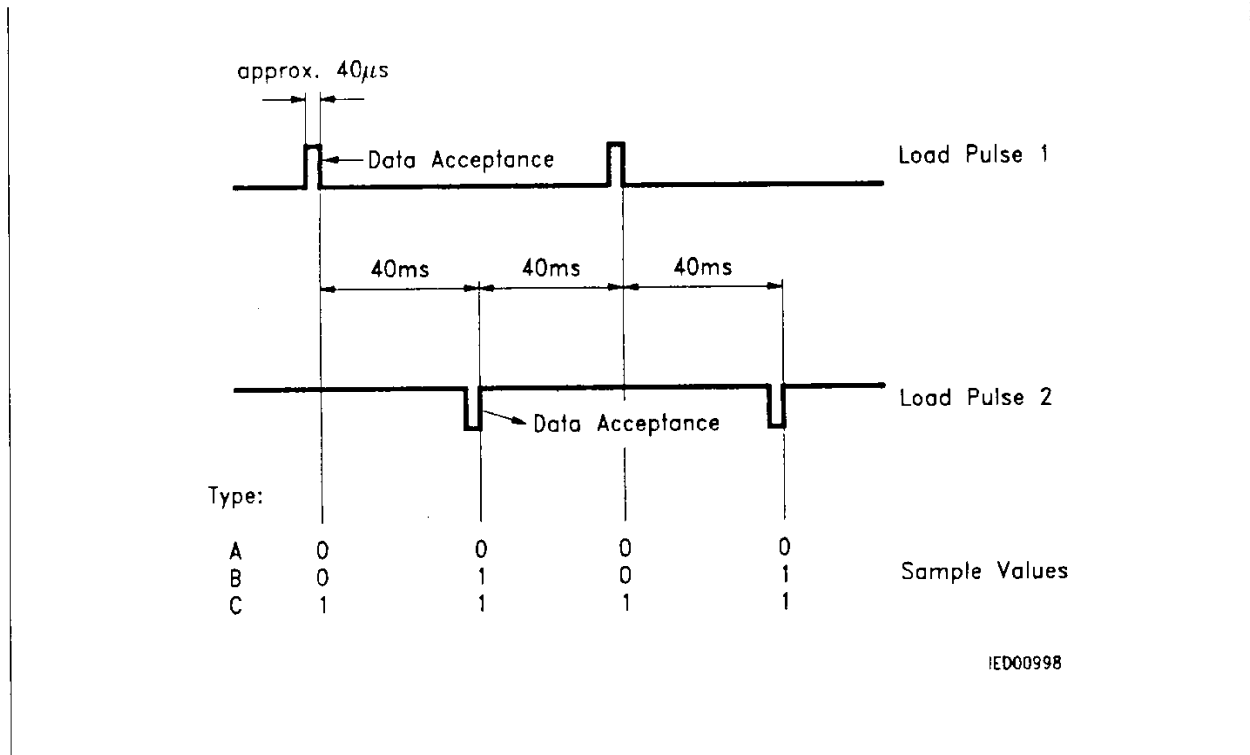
approx. $40\mu s$

Data Acceptance

Load Pulse 1

40ms 40ms 40ms

Load Pulse 2

Data Acceptance

Type:

| | | | | | |
|---|---|---|---|---|---|
| A | 0 | 0 | 0 | 0 | |
| B | 0 | 1 | 0 | 1 | Sample Values |
| C | 1 | 1 | 1 | 1 | |

IED00998